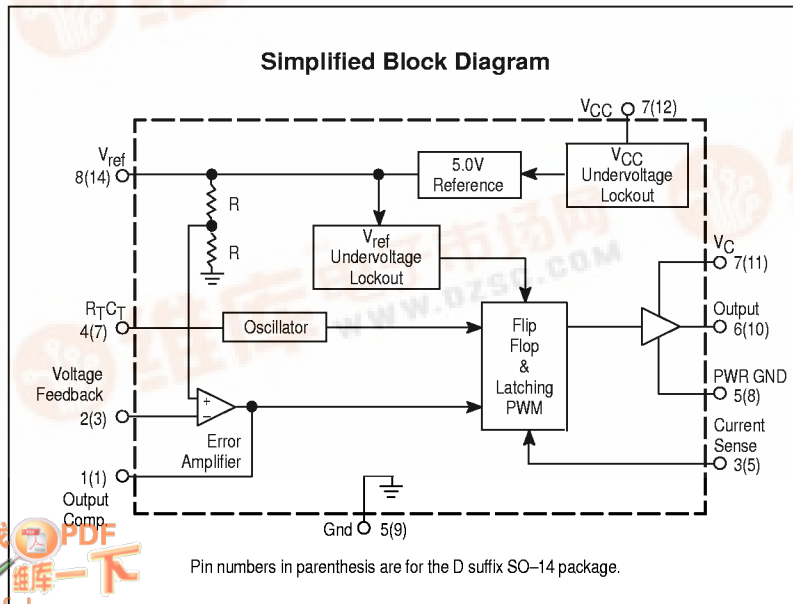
Simplified Block Diagram

$V_{CC}$ 7(12)

$V_{ref}$ 8(14)

5.0V Reference

$V_{CC}$ Undervoltage Lockout

R

R

$V_{ref}$ Undervoltage Lockout

$V_C$ 7(11)

$R_TC_T$ 4(7)

Oscillator

Flip Flop & Latching PWM

Output 6(10)

PWR GND 5(8)

Voltage Feedback 2(3)

+

−

Error Amplifier

Current Sense 3(5)

1(1) Output Comp

Gnd 5(9)

Pin numbers in parenthesis are for the D suffix SO–14 package.

WWW.DZSC.COM

PDF